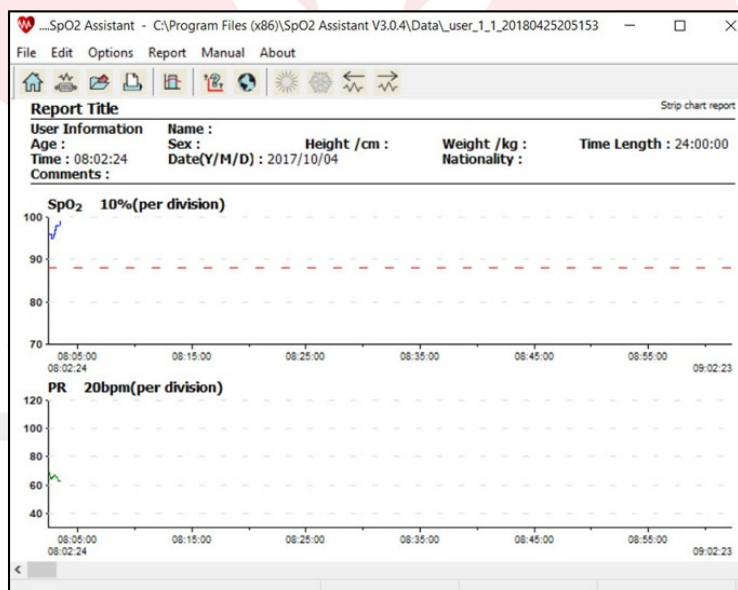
....SpO2 Assistant - C:\Program Files (x86)\SpO2 Assistant V3.0.4\Data\_user_1_1_20180425205153

File Edit Options Report Manual About

Report Title

Strip chart report

User Information Name :
Age : Sex : Height /cm : Weight /kg : Time Length : 24:00:00
Time : 08:02:24 Date(Y/M/D) : 2017/10/04 Nationality :
Comments :

$SpO_2$ 10%(per division)

100
90
80
70

08:05:00
08:02:24
08:15:00
08:25:00
08:35:00
08:45:00
08:55:00
09:02:23

PR 20bpm(per division)

120
100
80
60
40

08:05:00
08:02:24
08:15:00
08:25:00
08:35:00
08:45:00
08:55:00
09:02:23